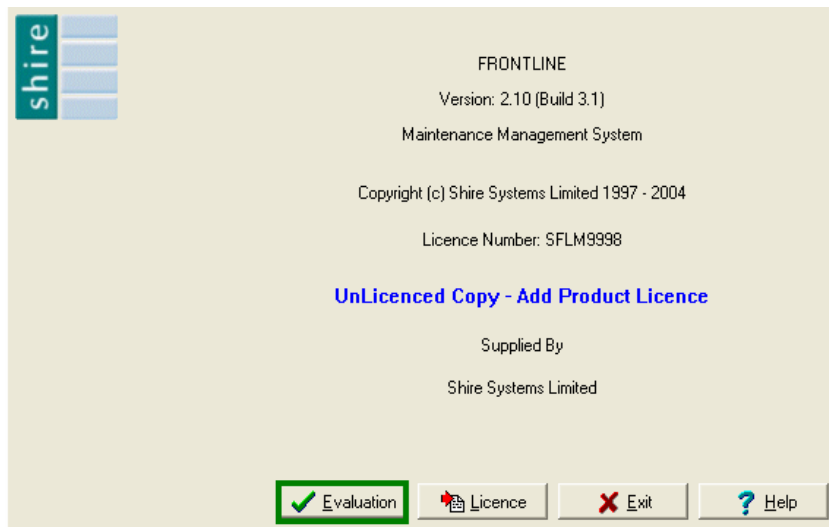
shire

FRONTLINE

Version: 2.10 (Build 3.1)

Maintenance Management System

Copyright (c) Shire Systems Limited 1997 - 2004

Licence Number: SFLM9998

UnLicenced Copy - Add Product Licence

Supplied By

Shire Systems Limited

Evaluation Licence Exit Help